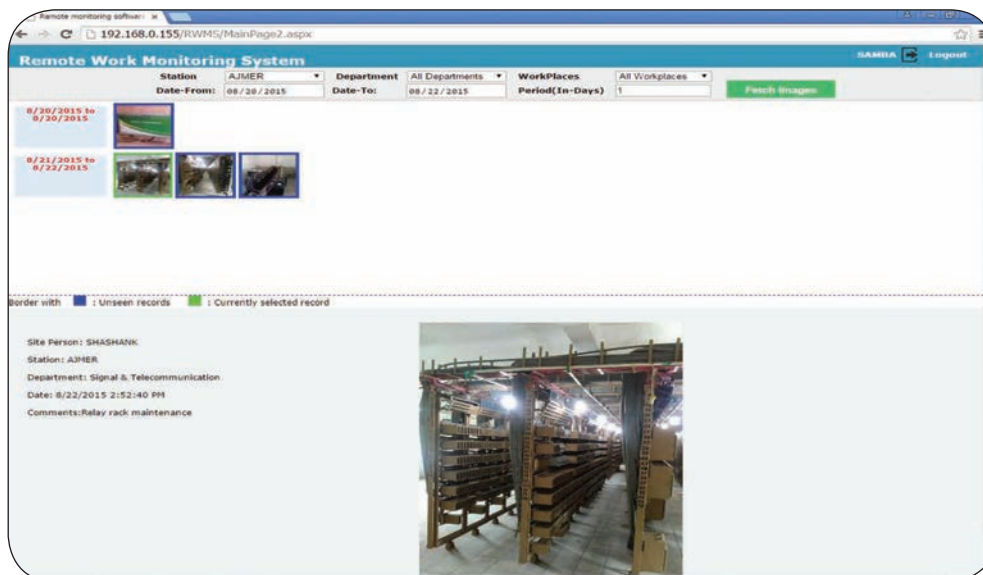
Remote monitoring software ×

192.168.0.155/RWMS/MainPage2.aspx

Remote Work Monitoring System

SAMBA Logout

Station AJMER Department All Departments WorkPlaces All Workplaces
Date-From: 08/20/2015 Date-To: 08/22/2015 Period(In-Days) 1 Fetch Images

8/20/2015 to 8/20/2015

8/21/2015 to 8/22/2015

Border with : Unseen records : Currently selected record

Site Person: SHASHANK

Station: AJMER

Department: Signal & Telecommunication

Date: 8/22/2015 2:52:40 PM

Comments:Relay rack maintenance